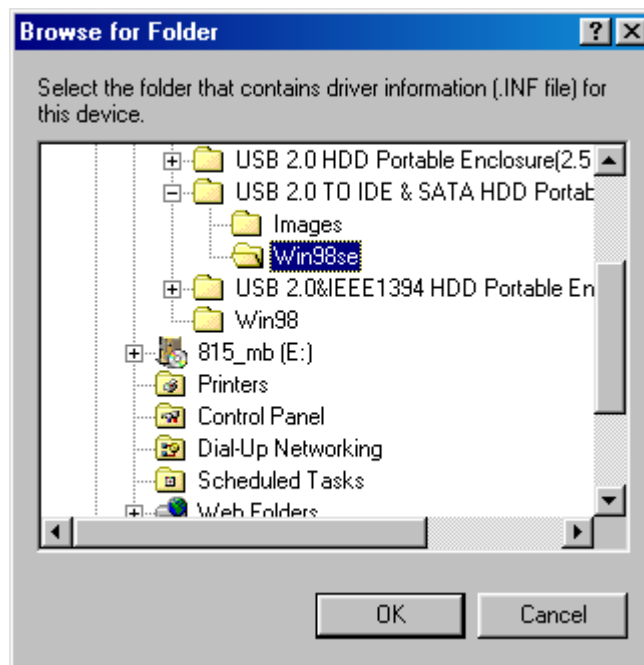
Browse for Folder

?

Select the folder that contains driver information (.INF file) for this device.

USB 2.0 HDD Portable Enclosure(2.5
USB 2.0 TO IDE & SATA HDD Portab
Images
Win98se
USB 2.0&IEEE1394 HDD Portable En
Win98
815_mb (E:)
Printers
Control Panel
Dial-Up Networking
Scheduled Tasks
Web Folders

OK
Cancel